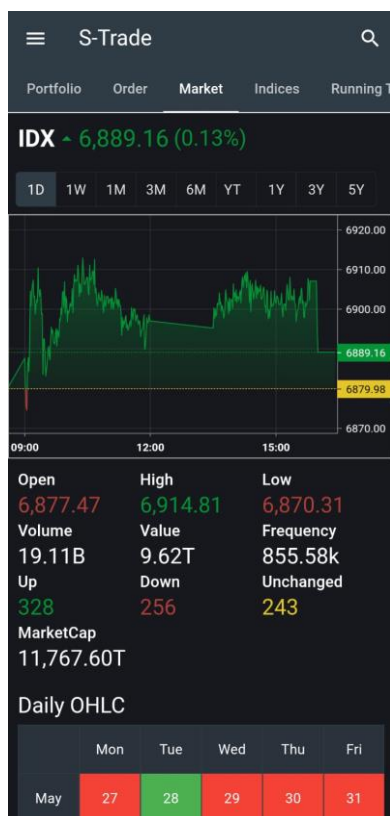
S-Trade

Portfolio Order Market Indices Running T

IDX 6,889.16 (0.13%)

1D 1W 1M 3M 6M YT 1Y 3Y 5Y

6920.00
6910.00
6900.00
6889.16
6879.98
6870.00

09:00 12:00 15:00

Open
6,877.47

High
6,914.81

Low
6,870.31

Volume
19.11B

Value
9.62T

Frequency
855.58k

Up
328

Down
256

Unchanged
243

MarketCap
11,767.60T

Daily OHLC

| | Mon | Tue | Wed | Thu | Fri |
|---|---|---|---|---|---|
| May | 27 | 28 | 29 | 30 | 31 |